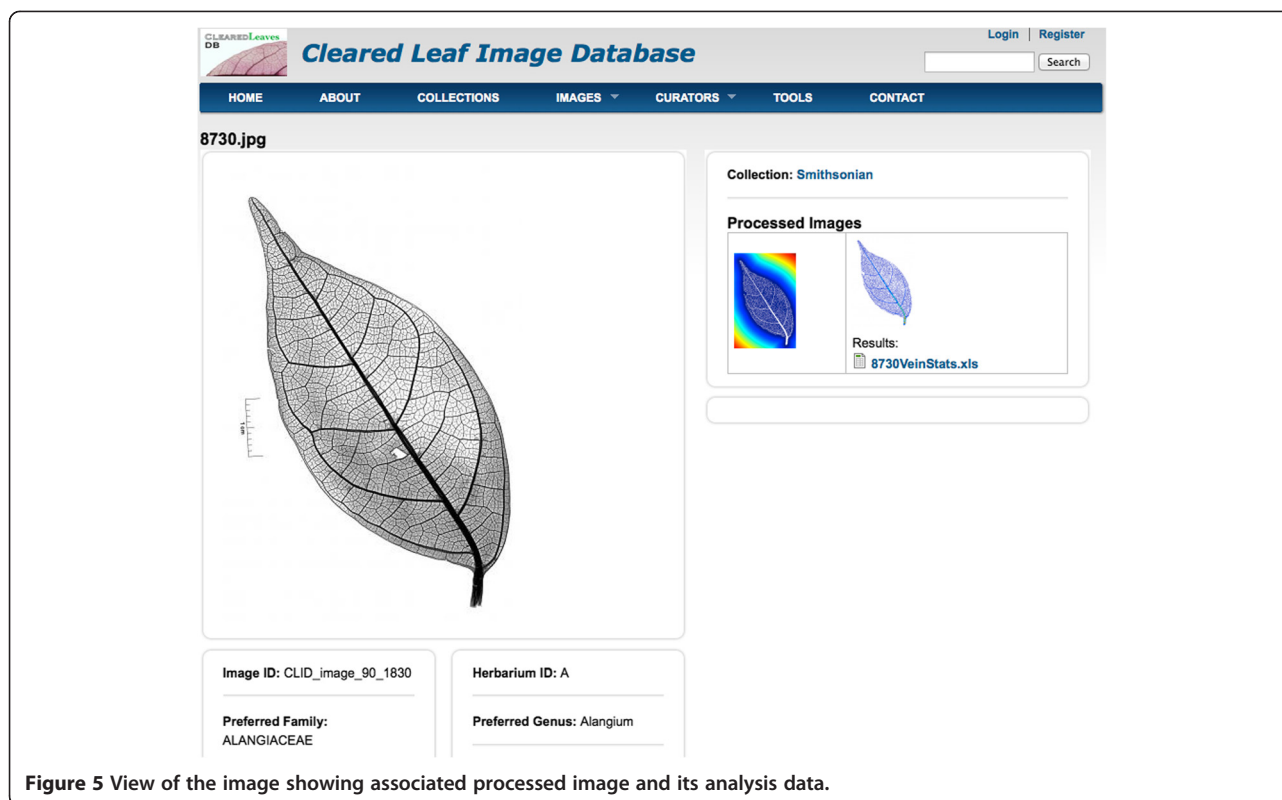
CLEAREDLeaves DB

Cleared Leaf Image Database

Login | Register

Search

HOME ABOUT COLLECTIONS IMAGES CURATORS TOOLS CONTACT

8730.jpg

1cm

Collection: Smithsonian

Processed Images

Results:
8730VeinStats.xls

Image ID: CLID_image_90_1830

Preferred Family: ALANGIACEAE

Herbarium ID: A

Preferred Genus: Alangium

**Figure 5** View of the image showing associated processed image and its analysis data.